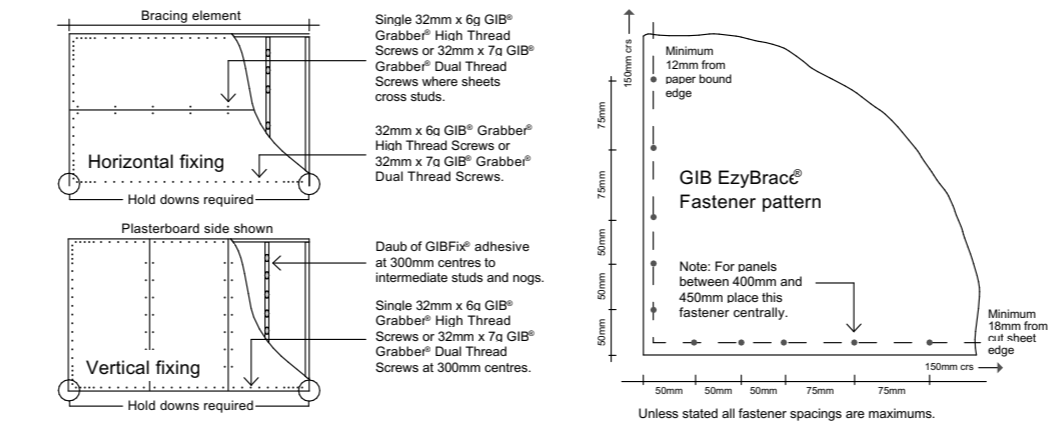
Bracing element

Single 32mm x 6g GIB® Grabber® High Thread Screws or 32mm x 7g GIB® Grabber® Dual Thread Screws where sheets cross studs.

32mm x 6g GIB® Grabber® High Thread Screws or 32mm x 7g GIB® Grabber® Dual Thread Screws.

Horizontal fixing

Hold downs required

Plasterboard side shown

Daub of GIBFix® adhesive at 300mm centres to intermediate studs and nogs.

Single 32mm x 6g GIB® Grabber® High Thread Screws or 32mm x 7g GIB® Grabber® Dual Thread Screws at 300mm centres.

Vertical fixing

Hold downs required

150mm crs

Minimum 12mm from paper bound edge

75mm

75mm

50mm

50mm

50mm

GIB EzyBrace® Fastener pattern

Note: For panels between 400mm and 450mm place this fastener centrally.

Minimum 18mm from cut sheet edge

150mm crs

50mm 50mm 50mm 75mm 75mm

Unless stated all fastener spacings are maximums.